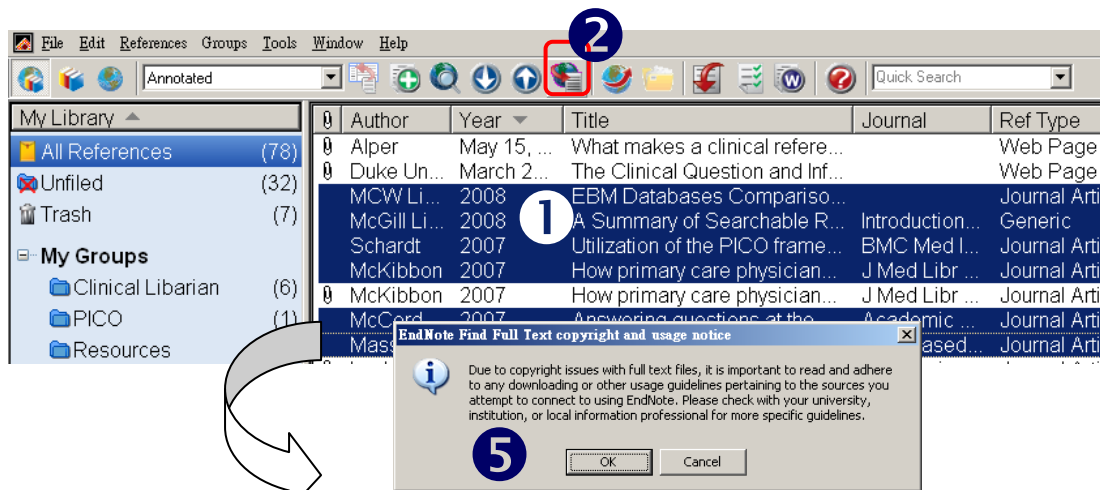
File Edit References Groups Tools Window Help

Annotated

Quick Search

2

My Library

All References (78)
Unfiled (32)
Trash (7)
My Groups
Clinical Libarian (6)
PICO (1)
Resources

| | Author | Year | Title | Journal | Ref Type |
|---|---|---|---|---|---|
| | Alper | May 15, ... | What makes a clinical refere... | | Web Page |
| | Duke Un... | March 2... | The Clinical Question and Inf... | | Web Page |
| | MCW Li... | 2008 | EBM Databases Compariso... | | Journal Arti |
| | McGill Li... | 2008 | A Summary of Searchable R... | Introduction... | Generic |
| | Schardt | 2007 | Utilization of the PICO frame... | BMC Med I... | Journal Arti |
| | McKibbon | 2007 | How primary care physician... | J Med Libr ... | Journal Arti |
| | McKibbon | 2007 | How primary care physician... | J Med Libr ... | Journal Arti |
| | McCord | 2007 | Answering questions at the... | Academic ... | Journal Arti |
| | Mass | | | ...ased... | Journal Arti |

1

EndNote Find Full Text copyright and usage notice

Due to copyright issues with full text files, it is important to read and adhere to any downloading or other usage guidelines pertaining to the sources you attempt to connect to using EndNote. Please check with your university, institution, or local information professional for more specific guidelines.

5

OK Cancel